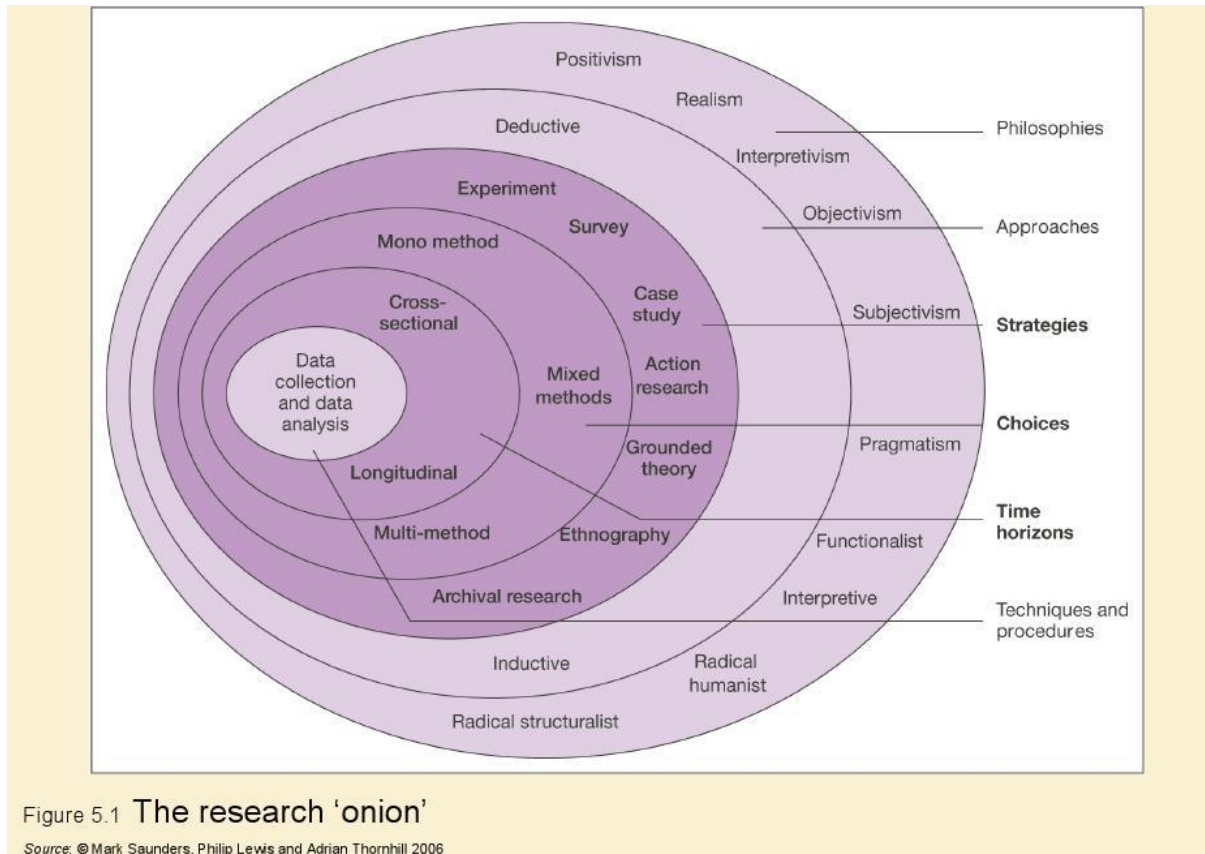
Positivism

Realism

Deductive

Interpretivism

Philosophies

Experiment

Objectivism

Approaches

Survey

Mono method

Case study

Subjectivism

Strategies

Cross-sectional

Data collection and data analysis

Mixed methods

Action research

Choices

Grounded theory

Pragmatism

Longitudinal

Time horizons

Multi-method

Ethnography

Functionalist

Archival research

Interpretive

Techniques and procedures

Inductive

Radical humanist

Radical structuralist

Figure 5.1 The research 'onion'

Source: © Mark Saunders, Philip Lewis and Adrian Thornhill 2006